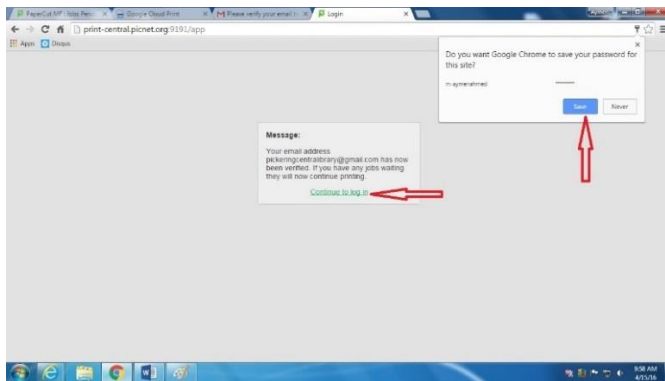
PaperCut MF : Jobs Pen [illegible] ×
Google Cloud Print ×
Please verify your email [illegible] ×
Login ×

print-central.picnet.org:9191/app

Apps
Disqus

Do you want Google Chrome to save your password for this site?

m.aymenahmed
••••••••

Save
Never

Message:

Your email address pickeringcentrallibrary@gmail.com has now been verified. If you have any jobs waiting they will now continue printing.

Continue to log in

9:58 AM
4/15/16